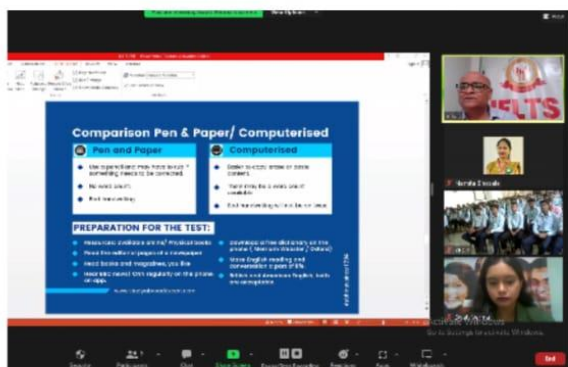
View Options

Comparison Pen & Paper/ Computerised

Pen and Paper

Computerised

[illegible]

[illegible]

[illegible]

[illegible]

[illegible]

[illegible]

PREPARATION FOR THE TEST:

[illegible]

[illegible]

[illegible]

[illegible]

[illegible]

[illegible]

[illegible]

IELTS

Harsha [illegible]

Activate Windows
Go to Settings to activate Windows.

End